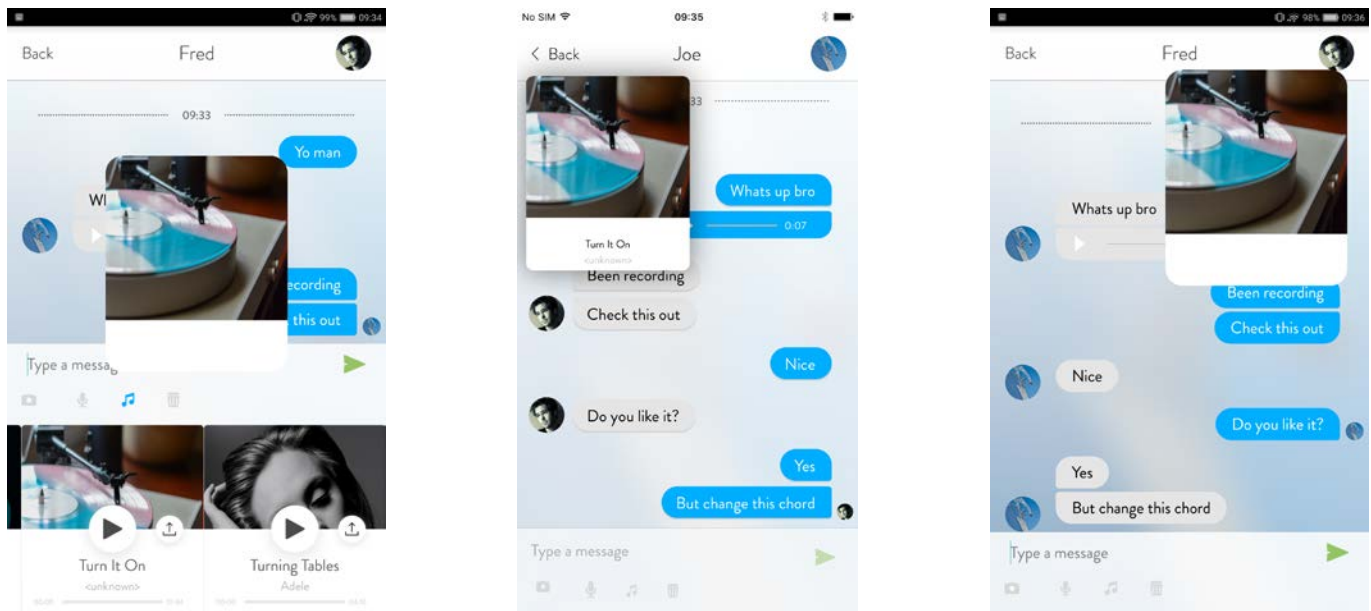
99% 09:34
Back
Fred
09:33
Yo man
Wl
ecording
this out
Type a messag
Turn It On
<unknown>
Turning Tables
Adele

No SIM
09:35
< Back
Joe
33
Whats up bro
0:07
Turn It On
<unknown>
Been recording
Check this out
Nice
Do you like it?
Yes
But change this chord
Type a message

98% 09:36
Back
Fred
Whats up bro
Been recording
Check this out
Nice
Do you like it?
Yes
But change this chord
Type a message